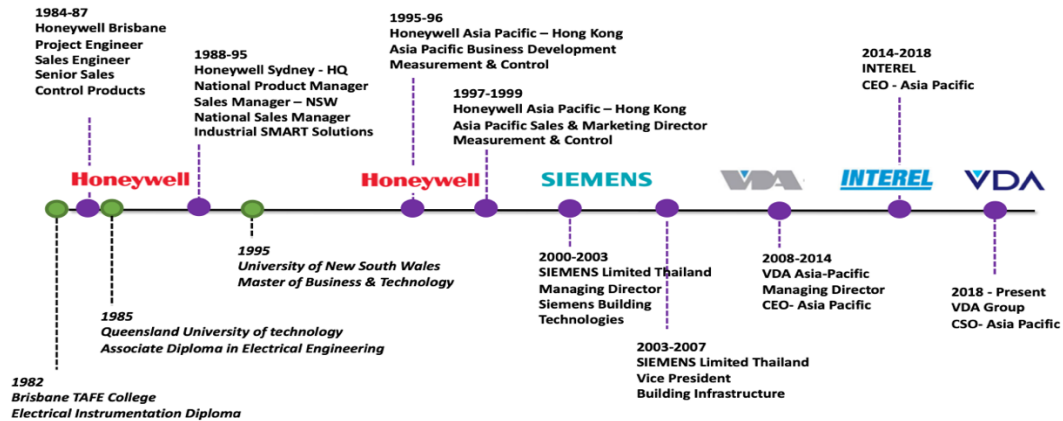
1984-87
Honeywell Brisbane
Project Engineer
Sales Engineer
Senior Sales
Control Products

1988-95
Honeywell Sydney - HQ
National Product Manager
Sales Manager – NSW
National Sales Manager
Industrial SMART Solutions

1995-96
Honeywell Asia Pacific – Hong Kong
Asia Pacific Business Development
Measurement & Control

1997-1999
Honeywell Asia Pacific – Hong Kong
Asia Pacific Sales & Marketing Director
Measurement & Control

2014-2018
INTEREL
CEO - Asia Pacific

Honeywell

Honeywell

SIEMENS

VDA

INTEREL

VDA

1995
University of New South Wales
Master of Business & Technology

1985
Queensland University of technology
Associate Diploma in Electrical Engineering

1982
Brisbane TAFE College
Electrical Instrumentation Diploma

2000-2003
SIEMENS Limited Thailand
Managing Director
Siemens Building Technologies

2003-2007
SIEMENS Limited Thailand
Vice President
Building Infrastructure

2008-2014
VDA Asia-Pacific
Managing Director
CEO- Asia Pacific

2018 - Present
VDA Group
CSO- Asia Pacific